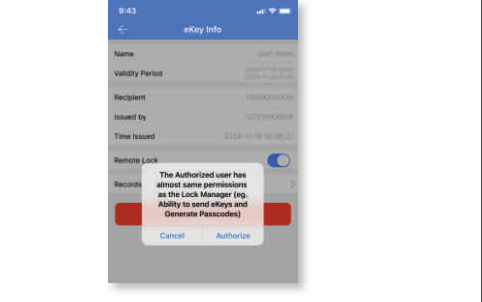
9:43

eKey Info

Name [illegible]

Validity Period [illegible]

Recipient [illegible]

Issued by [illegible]

Time Issued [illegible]

Remote Lock

Records

The Authorized user has almost same permissions as the Lock Manager (eg. Ability to send eKeys and Generate Passcodes)

Cancel Authorize